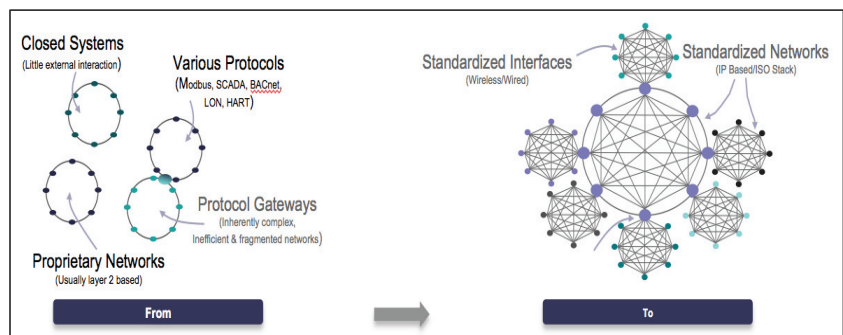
Closed Systems
(Little external interaction)

Various Protocols
(Modbus, SCADA, BACnet, LON, HART)

Protocol Gateways
(Inherently complex, Inefficient & fragmented networks)

Proprietary Networks
(Usually layer 2 based)

From

Standardized Interfaces
(Wireless/Wired)

Standardized Networks
(IP Based/ISO Stack)

To